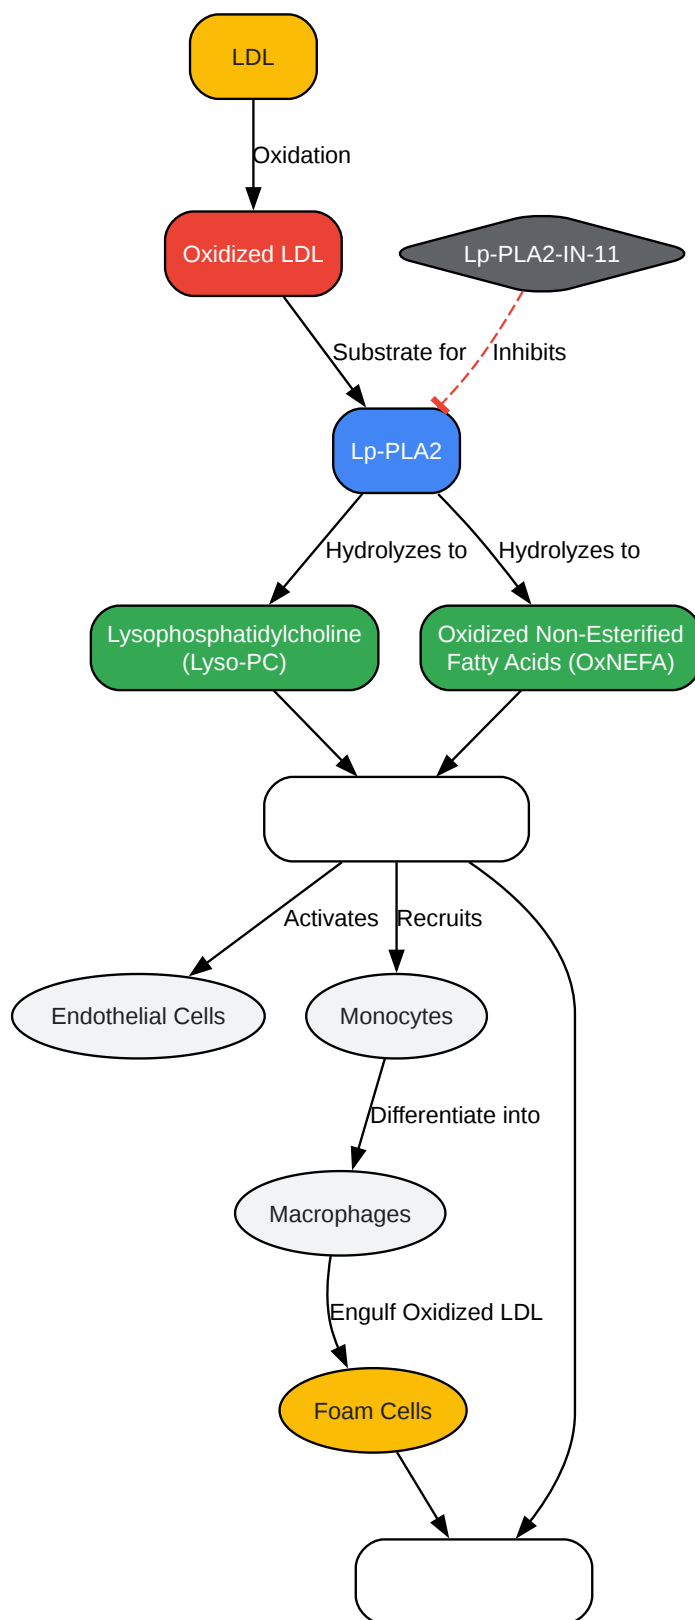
LDL

Oxidation

Oxidized LDL

Lp-PLA2-IN-11

Substrate for

Inhibits

Lp-PLA2

Hydrolyzes to

Hydrolyzes to

Lysophosphatidylcholine (Lyso-PC)

Oxidized Non-Esterified Fatty Acids (OxNEFA)

Activates

Recruits

Endothelial Cells

Monocytes

Differentiate into

Macrophages

Engulf Oxidized LDL

Foam Cells